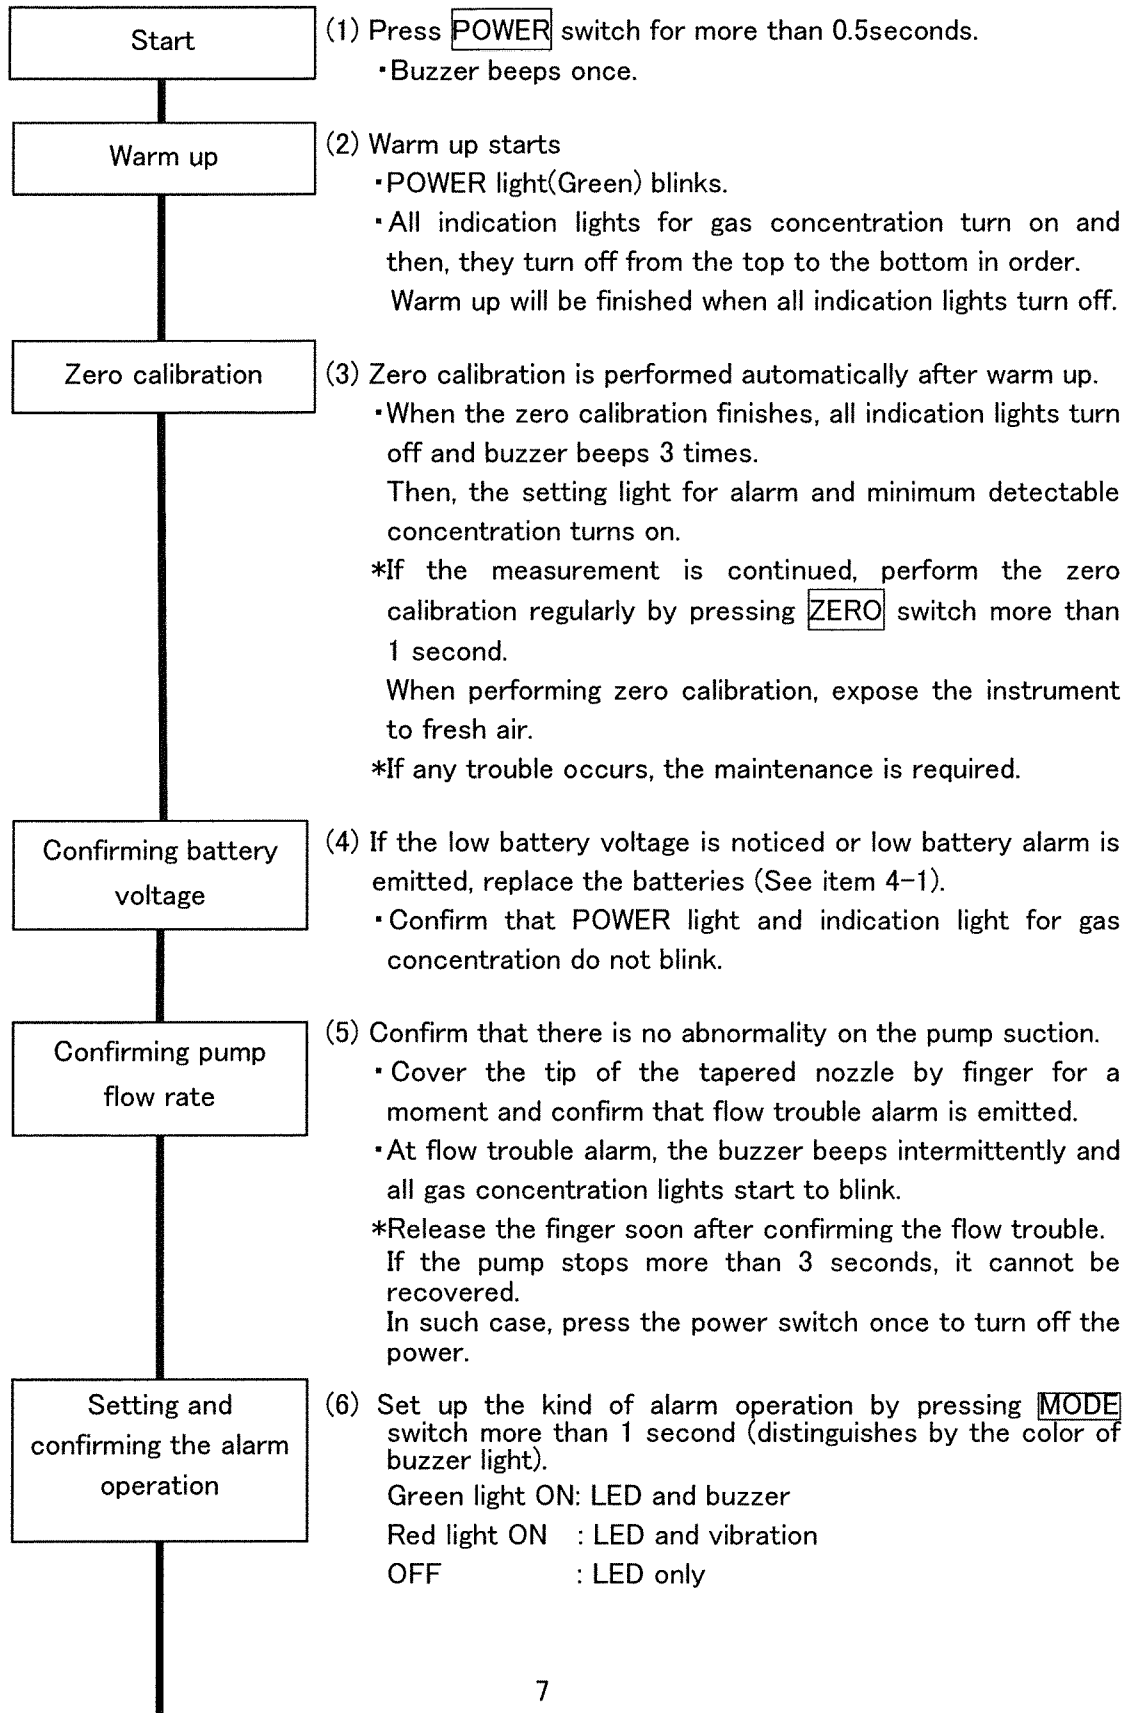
Start

(1) Press POWER switch for more than 0.5seconds.
・Buzzer beeps once.

Warm up

(2) Warm up starts
・POWER light(Green) blinks.
・All indication lights for gas concentration turn on and then, they turn off from the top to the bottom in order.
Warm up will be finished when all indication lights turn off.

Zero calibration

(3) Zero calibration is performed automatically after warm up.
・When the zero calibration finishes, all indication lights turn off and buzzer beeps 3 times.
Then, the setting light for alarm and minimum detectable concentration turns on.
*If the measurement is continued, perform the zero calibration regularly by pressing ZERO switch more than 1 second.
When performing zero calibration, expose the instrument to fresh air.
*If any trouble occurs, the maintenance is required.

Confirming battery voltage

(4) If the low battery voltage is noticed or low battery alarm is emitted, replace the batteries (See item 4-1).
・Confirm that POWER light and indication light for gas concentration do not blink.

Confirming pump flow rate

(5) Confirm that there is no abnormality on the pump suction.
・Cover the tip of the tapered nozzle by finger for a moment and confirm that flow trouble alarm is emitted.
・At flow trouble alarm, the buzzer beeps intermittently and all gas concentration lights start to blink.
*Release the finger soon after confirming the flow trouble.
If the pump stops more than 3 seconds, it cannot be recovered.
In such case, press the power switch once to turn off the power.

Setting and confirming the alarm operation

(6) Set up the kind of alarm operation by pressing MODE switch more than 1 second (distinguishes by the color of buzzer light).
Green light ON: LED and buzzer
Red light ON : LED and vibration
OFF : LED only

7